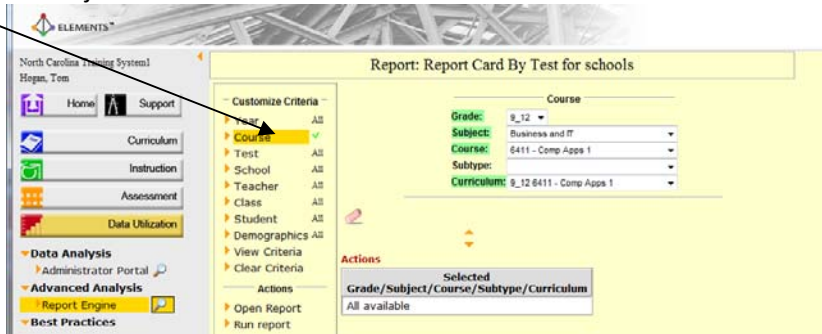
ELEMENTS

North Carolina Training System1
Hogan, Tom

Home
Support
Curriculum
Instruction
Assessment
Data Utilization

Data Analysis
Administrator Portal
Advanced Analysis
Report Engine
Best Practices

Report: Report Card By Test for schools

Customize Criteria
Year All
Course ✓
Test All
School All
Teacher All
Class All
Student All
Demographics All
View Criteria
Clear Criteria

Actions
Open Report
Run report

Course
Grade: 9_12
Subject: Business and IT
Course: 6411 - Comp Apps 1
Subtype:
Curriculum: 9_12 6411 - Comp Apps 1

Actions

| Selected Grade/Subject/Course/Subtype/Curriculum |
|---|
| All available |